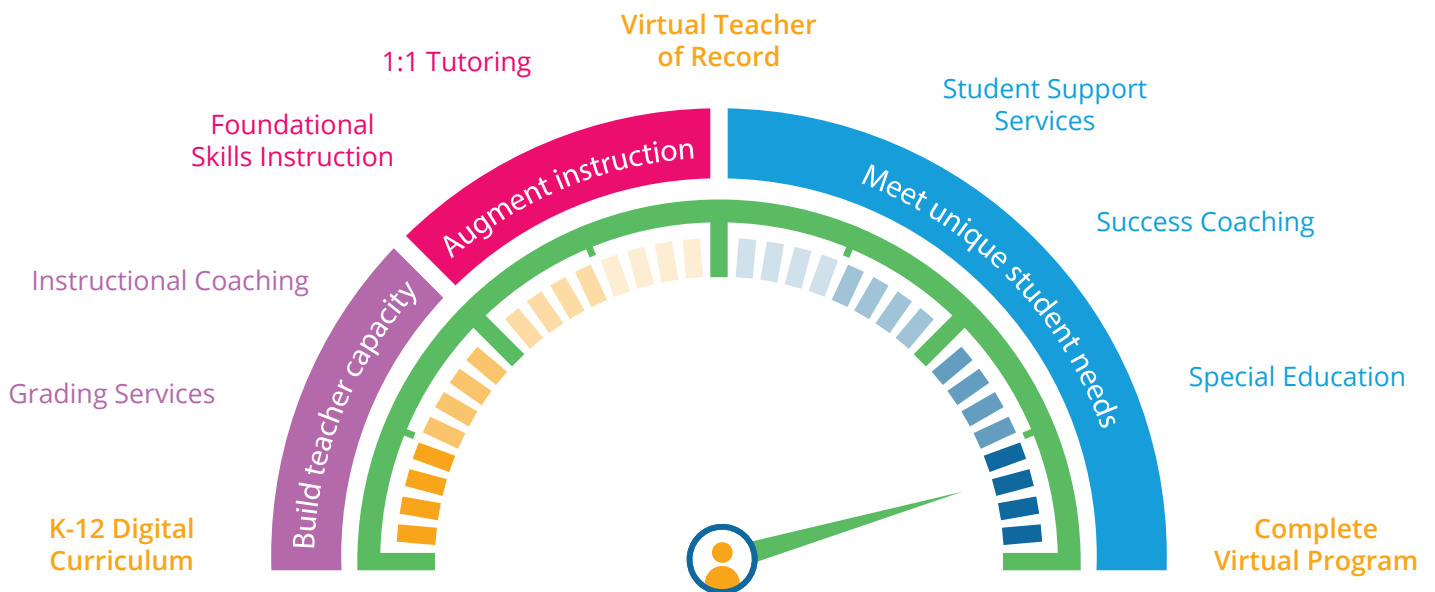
Virtual Teacher of Record

1:1 Tutoring

Student Support Services

Foundational Skills Instruction

Augment instruction

Meet unique student needs

Success Coaching

Instructional Coaching

Build teacher capacity

Special Education

Grading Services

K-12 Digital Curriculum

Complete Virtual Program